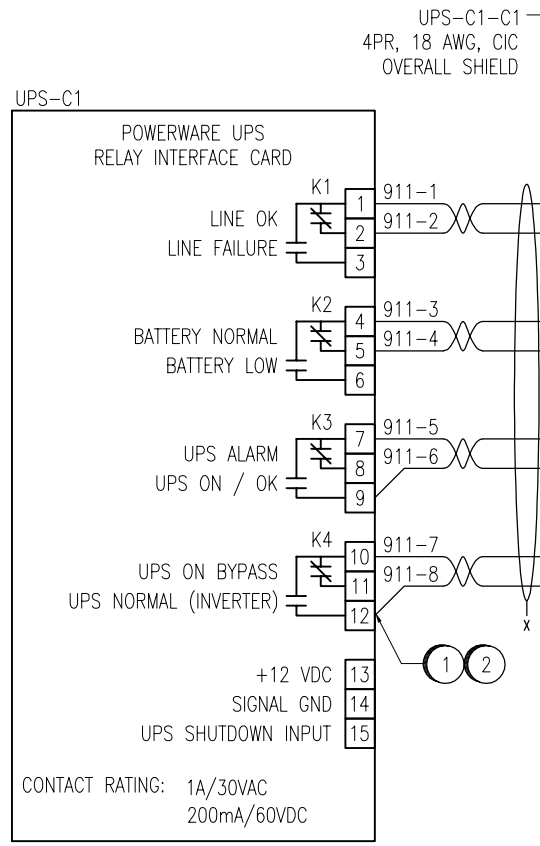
UPS-C1-C1 –
4PR, 18 AWG, CIC
OVERALL SHIELD

UPS-C1

POWERWARE UPS
RELAY INTERFACE CARD

K1
LINE OK
LINE FAILURE
1
2
3
911-1
911-2

K2
BATTERY NORMAL
BATTERY LOW
4
5
6
911-3
911-4

K3
UPS ALARM
UPS ON / OK
7
8
9
911-5
911-6

K4
UPS ON BYPASS
UPS NORMAL (INVERTER)
10
11
12
911-7
911-8

X

1
2

+12 VDC 13
SIGNAL GND 14
UPS SHUTDOWN INPUT 15

CONTACT RATING: 1A/30VAC
200mA/60VDC